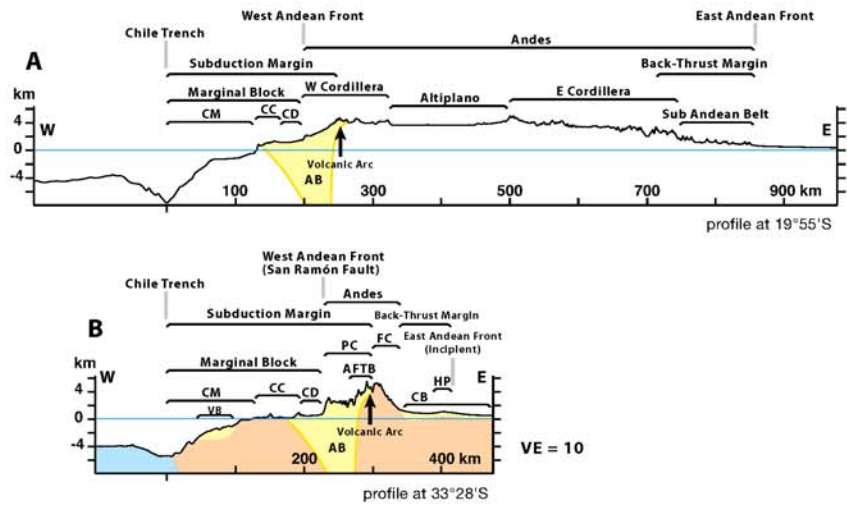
West Andean Front

East Andean Front

Chile Trench

Andes

A

Subduction Margin

Back-Thrust Margin

Marginal Block

W Cordillera

Altiplano

E Cordillera

km

CC

CM

CD

W

4

Sub Andean Belt

E

0

-4

Volcanic Arc

AB

100

300

500

700

900 km

profile at 19°55'S

West Andean Front (San Ramón Fault)

Chile Trench

Andes

B

Subduction Margin

Back-Thrust Margin

East Andean Front (Incipient)

km

Marginal Block

PC

FC

W

AFTB

HP

E

4

CM

CC

CD

CB

0

VB

-4

Volcanic Arc

VE = 10

200

AB

400 km

profile at 33°28'S